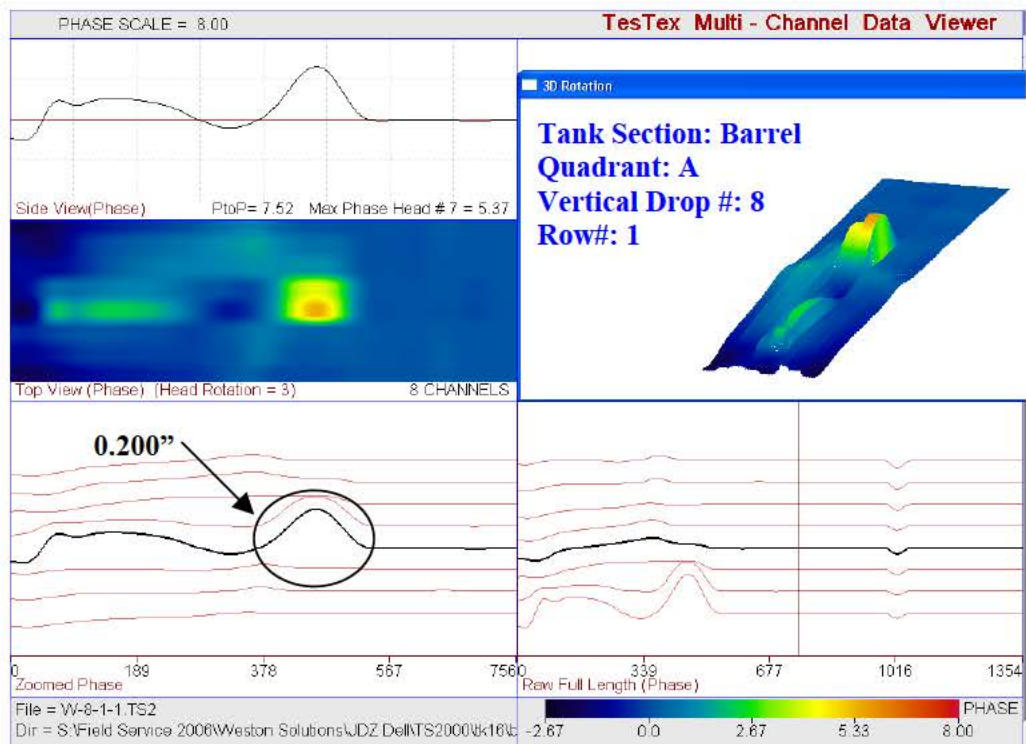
PHASE SCALE = 8.00

TesTex Multi - Channel Data Viewer

3D Rotation

Tank Section: Barrel
Quadrant: A
Vertical Drop #: 8
Row#: 1

Side View(Phase) PtoP= 7.52 Max Phase Head # 7 = 5.37

Top View (Phase) (Head Rotation = 3) 8 CHANNELS

0.200”

0 189 378 567 756

Zoomed Phase

0 339 677 1016 1354

Raw Full Length (Phase)

File = W-8-1-1.TS2

Dir = S:\Field Service 2006\Weston Solutions\JDZ Dell\TS2000\tk16\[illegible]

-2.67 0.0 2.67 5.33 8.00 PHASE